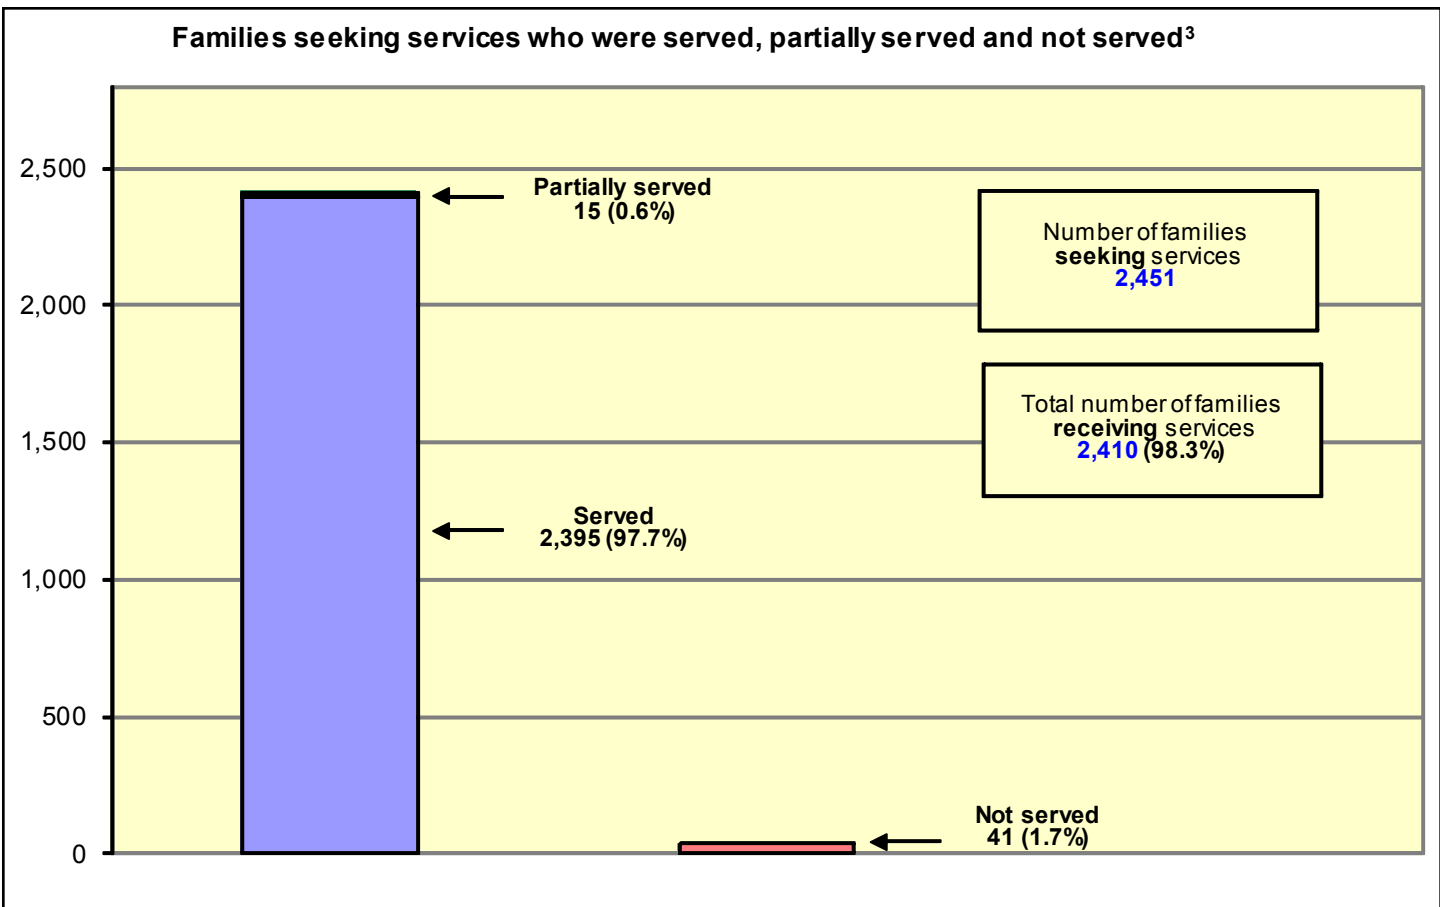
Families seeking services who were served, partially served and not served$^3$

2,500
2,000
1,500
1,000
500
0

Partially served
15 (0.6%)

Served
2,395 (97.7%)

Not served
41 (1.7%)

Number of families
seeking services
2,451

Total number of families
receiving services
2,410 (98.3%)